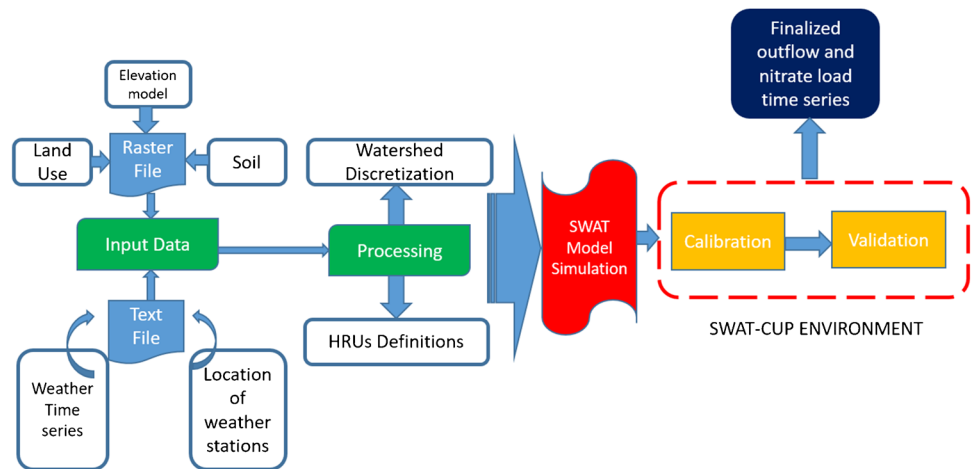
Elevation model

Land Use

Raster File

Soil

Input Data

Text File

Weather Time series

Location of weather stations

Watershed Discretization

Processing

HRUs Definitions

SWAT Model Simulation

Finalized outflow and nitrate load time series

Calibration

Validation

SWAT-CUP ENVIRONMENT